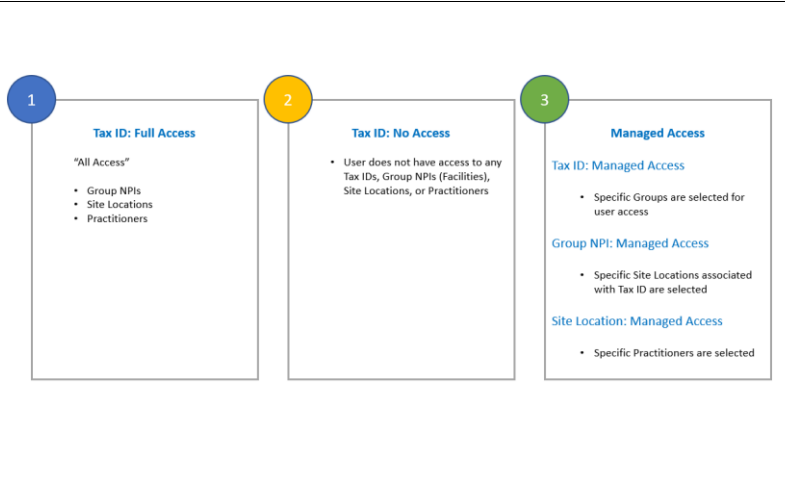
1

Tax ID: Full Access

"All Access"

- Group NPIs
- Site Locations
- Practitioners

2

Tax ID: No Access

- User does not have access to any Tax IDs, Group NPIs (Facilities), Site Locations, or Practitioners

3

Managed Access

Tax ID: Managed Access

- Specific Groups are selected for user access

Group NPI: Managed Access

- Specific Site Locations associated with Tax ID are selected

Site Location: Managed Access

- Specific Practitioners are selected